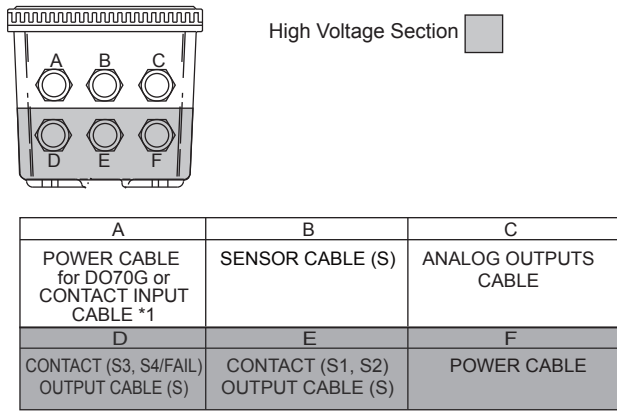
A B C
D E F

High Voltage Section

| A | B | C |
|---|---|---|
| POWER CABLE for DO70G or CONTACT INPUT CABLE *1 | SENSOR CABLE (S) | ANALOG OUTPUTS CABLE |
| D | E | F |
| CONTACT (S3, S4/FAIL) OUTPUT CABLE (S) | CONTACT (S1, S2) OUTPUT CABLE (S) | POWER CABLE |